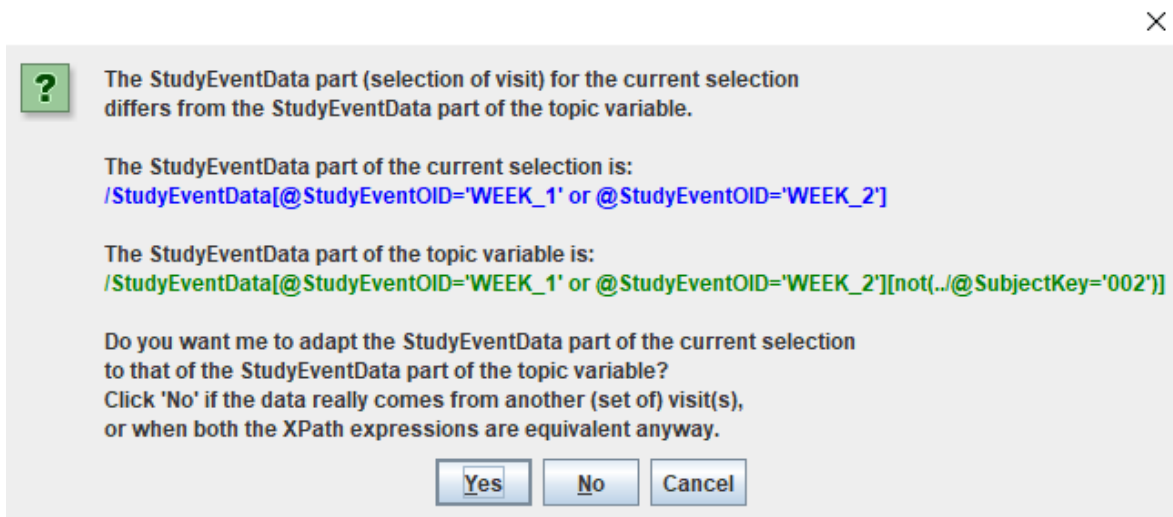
?

The StudyEventData part (selection of visit) for the current selection differs from the StudyEventData part of the topic variable.

The StudyEventData part of the current selection is:
/StudyEventData[@StudyEventOID='WEEK_1' or @StudyEventOID='WEEK_2']

The StudyEventData part of the topic variable is:
/StudyEventData[@StudyEventOID='WEEK_1' or @StudyEventOID='WEEK_2'][not(../@SubjectKey='002')]

Do you want me to adapt the StudyEventData part of the current selection to that of the StudyEventData part of the topic variable?
Click 'No' if the data really comes from another (set of) visit(s), or when both the XPath expressions are equivalent anyway.

Yes No Cancel